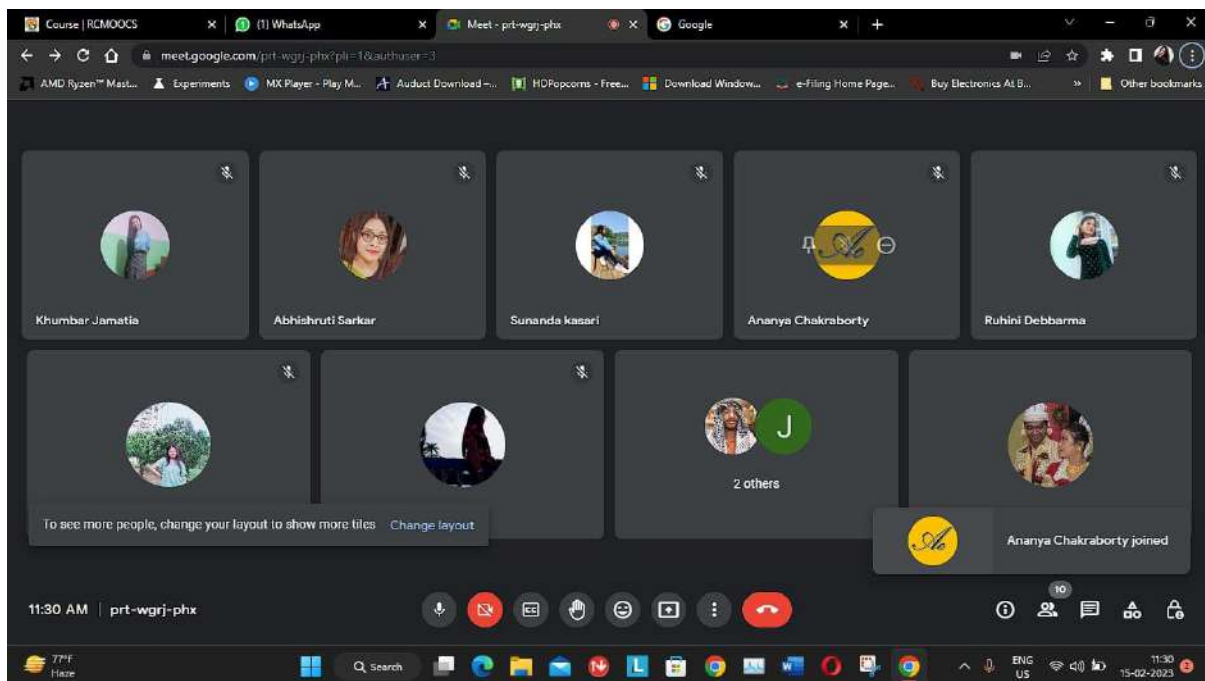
Course | RCMOOCS
(1) WhatsApp
Meet - prt-wgrj-phx
Google

meet.google.com/prt-wgrj-phx?pli=1&authuser=3

AMD Ryzen™ Mast... Experiments MX Player - Play M... Auduct Download -... HDPopcorns - Free... Download Window... e-Filing Home Page... Buy Electronics At B... » Other bookmarks

Khumbar Jamatia
Abhishruti Sarkar
Sunanda kasari
Ananya Chakraborty
Ruhini Debbarma

J
2 others

To see more people, change your layout to show more tiles Change layout

Ananya Chakraborty joined

11:30 AM | prt-wgrj-phx

10

77°F
Haze
Search
ENG
US
11:30
15-02-2023